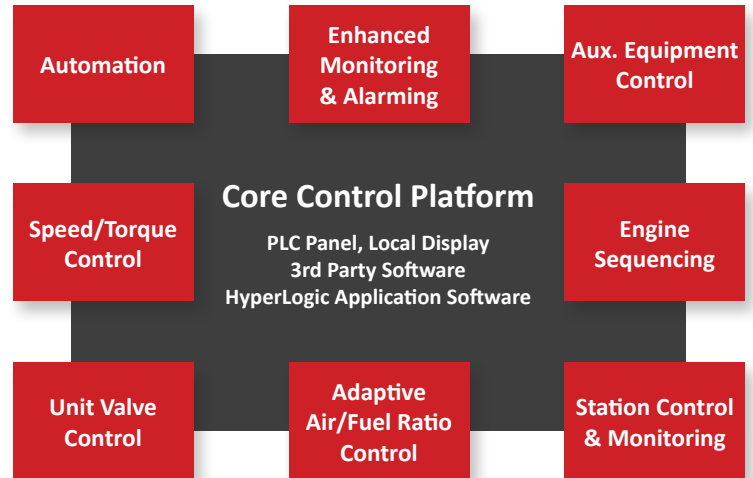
Automation

Enhanced Monitoring & Alarming

Aux. Equipment Control

Core Control Platform

PLC Panel, Local Display
3rd Party Software
HyperLogic Application Software

Speed/Torque Control

Engine Sequencing

Unit Valve Control

Adaptive Air/Fuel Ratio Control

Station Control & Monitoring